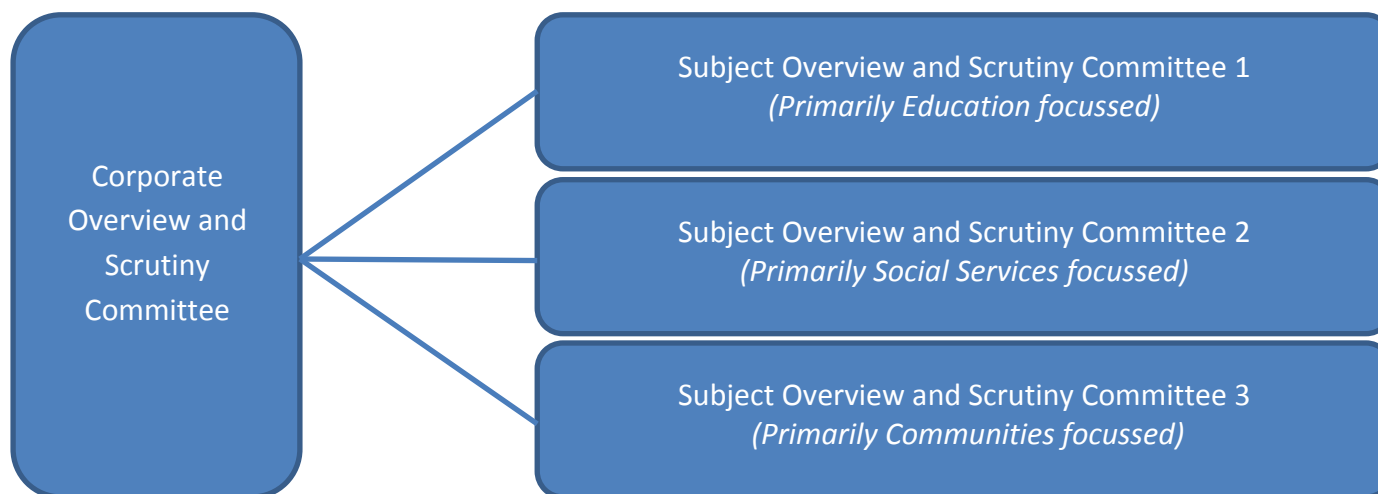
Corporate Overview and Scrutiny Committee

Subject Overview and Scrutiny Committee 1
(Primarily Education focussed)

Subject Overview and Scrutiny Committee 2
(Primarily Social Services focussed)

Subject Overview and Scrutiny Committee 3
(Primarily Communities focussed)